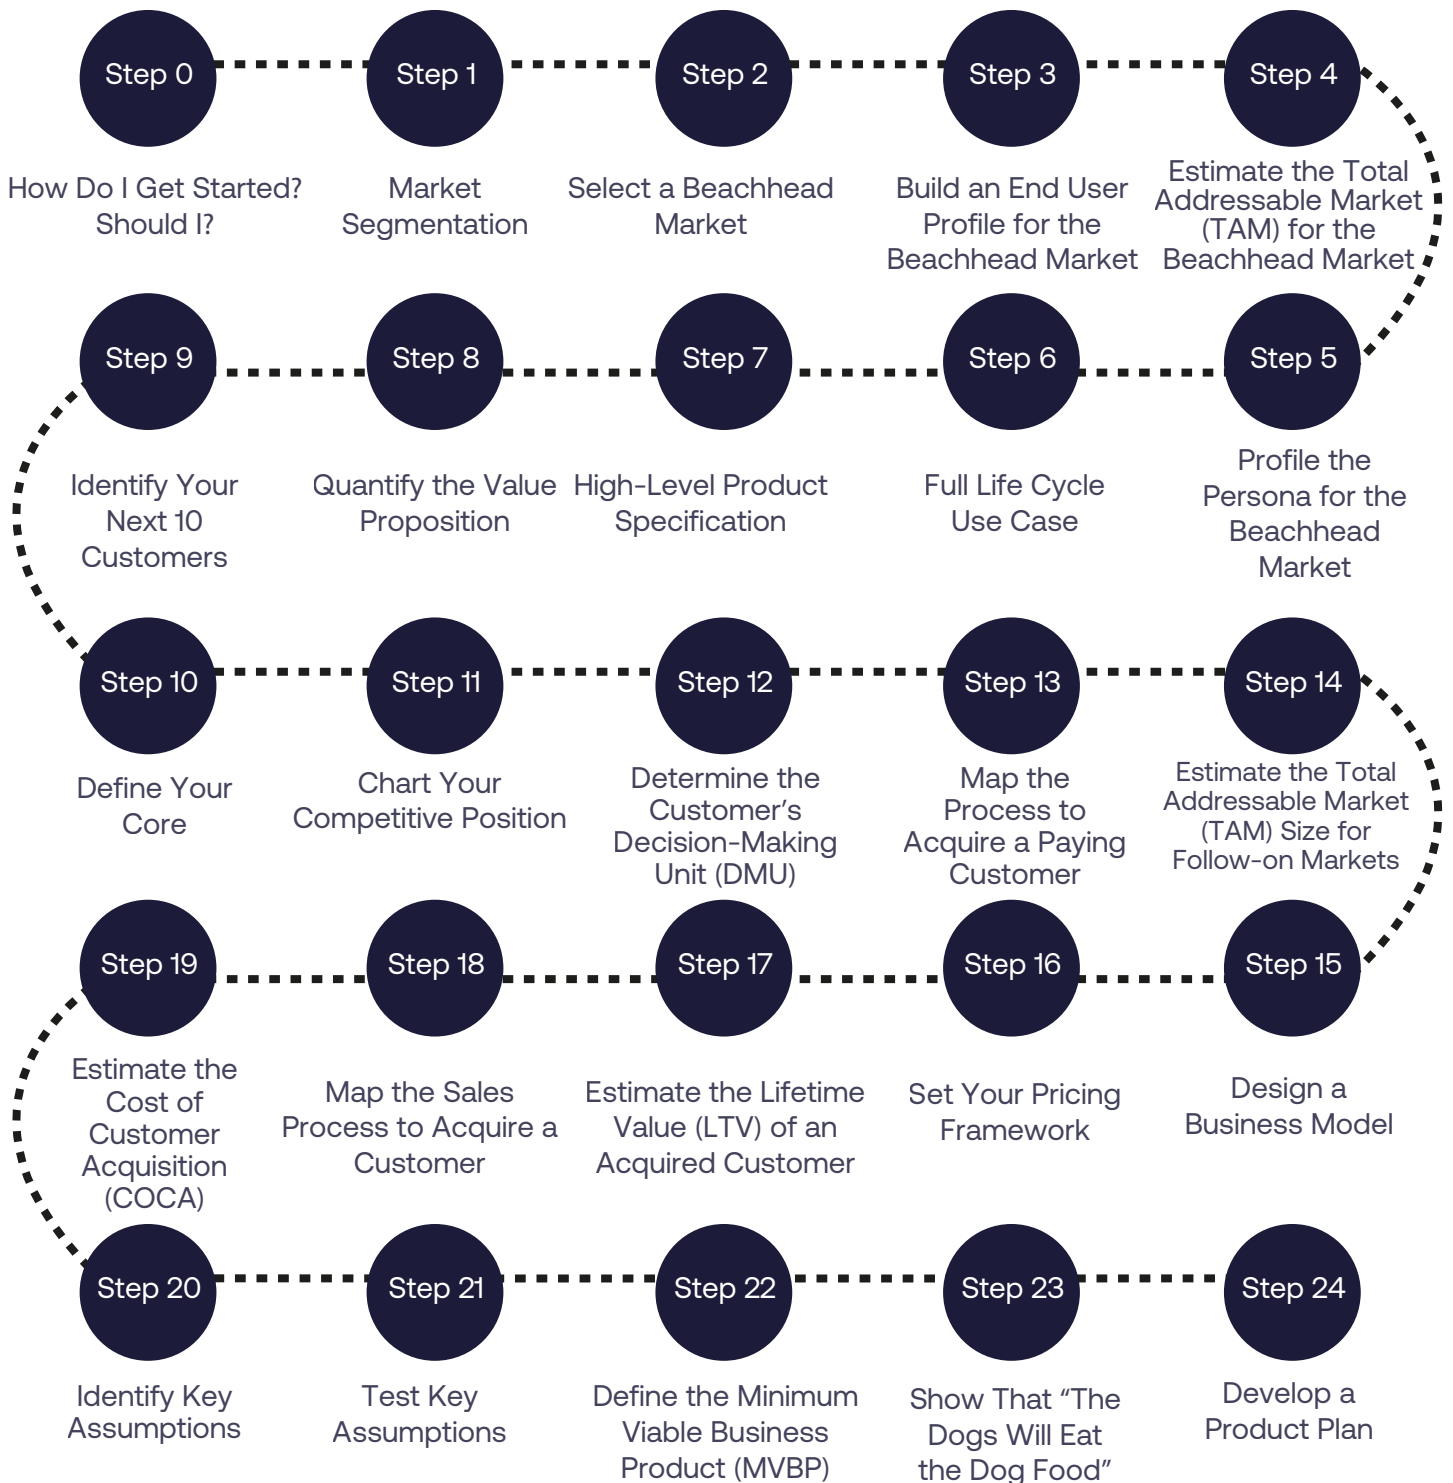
Step 0
How Do I Get Started? Should I?

Step 1
Market Segmentation

Step 2
Select a Beachhead Market

Step 3
Build an End User Profile for the Beachhead Market

Step 4
Estimate the Total Addressable Market (TAM) for the Beachhead Market

Step 9
Identify Your Next 10 Customers

Step 8
Quantify the Value Proposition

Step 7
High-Level Product Specification

Step 6
Full Life Cycle Use Case

Step 5
Profile the Persona for the Beachhead Market

Step 10
Define Your Core

Step 11
Chart Your Competitive Position

Step 12
Determine the Customer's Decision-Making Unit (DMU)

Step 13
Map the Process to Acquire a Paying Customer

Step 14
Estimate the Total Addressable Market (TAM) Size for Follow-on Markets

Step 19
Estimate the Cost of Customer Acquisition (COCA)

Step 18
Map the Sales Process to Acquire a Customer

Step 17
Estimate the Lifetime Value (LTV) of an Acquired Customer

Step 16
Set Your Pricing Framework

Step 15
Design a Business Model

Step 20
Identify Key Assumptions

Step 21
Test Key Assumptions

Step 22
Define the Minimum Viable Business Product (MVBP)

Step 23
Show That "The Dogs Will Eat the Dog Food"

Step 24
Develop a Product Plan